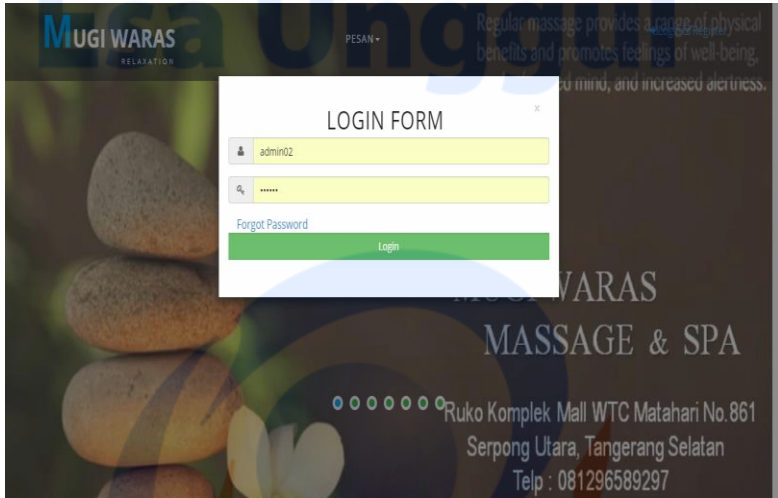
MUGI WARAS
RELAXATION

PESAN

Esa Unggul

Regular massage provides a range of physical benefits and promotes feelings of well-being, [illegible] mind, and increased alertness.

LOGIN FORM

x

admin02

••••••

Forgot Password

Login

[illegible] WARAS
MASSAGE & SPA

Ruko Komplek Mall WTC Matahari No.861
Serpong Utara, Tangerang Selatan
Telp : 081296589297